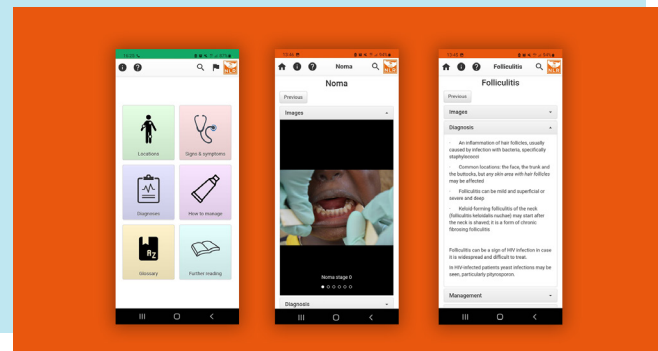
Locations

Signs & symptoms

Diagnoses

How to manage

Glossary

Further reading

Noma

Noma

Previous

Images

Noma stage 0

Diagnosis

Folliculitis

Folliculitis

Previous

Images

Diagnosis

An inflammation of hair follicles, usually caused by infection with bacteria, specifically staphylococci

Common locations: the face, the trunk and the buttocks, but any skin area with hair follicles may be affected

Folliculitis can be mild and superficial or severe and deep

Keloid-forming folliculitis of the neck (folliculitis keloidalis nuchae) may start after the neck is shaved; it is a form of chronic fibrosing folliculitis

Folliculitis can be a sign of HIV infection in case it is widespread and difficult to treat.

In HIV-infected patients yeast infections may be seen, particularly pityrosporon.

Management